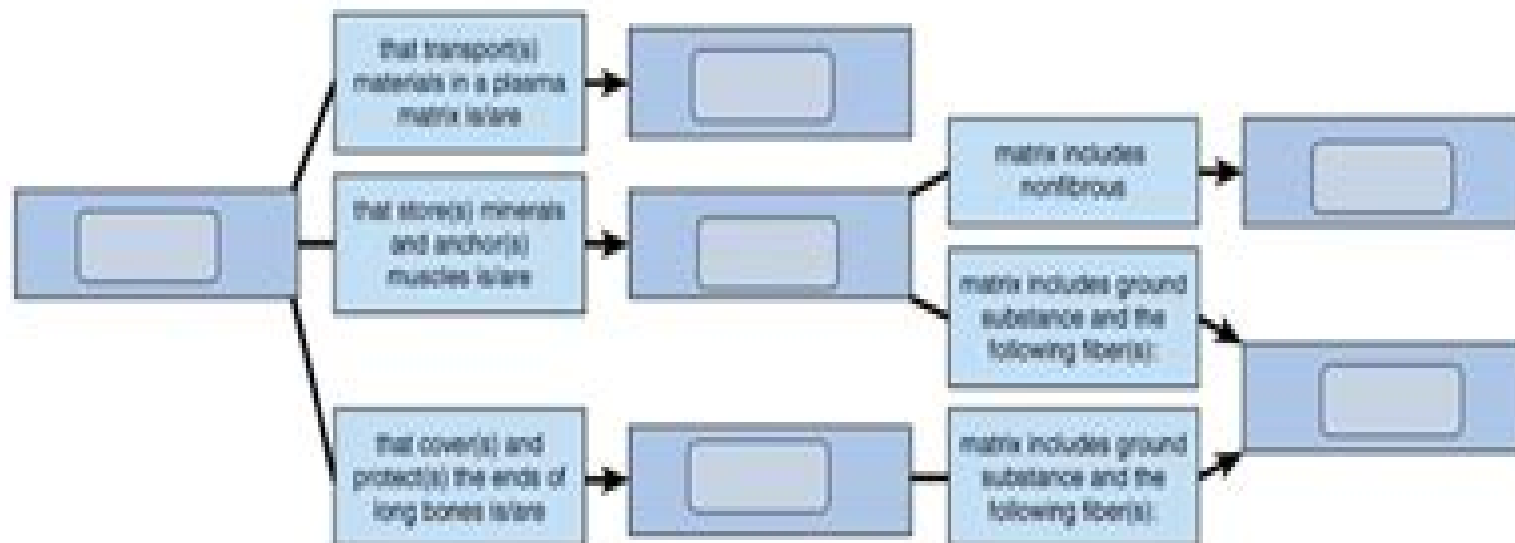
that transport(s) materials in a plasma matrix is/are

that store(s) minerals and anchor(s) muscles is/are

matrix includes nonfibrous

matrix includes ground substance and the following fiber(s):

that cover(s) and protect(s) the ends of long bones is/are

matrix includes ground substance and the following fiber(s):